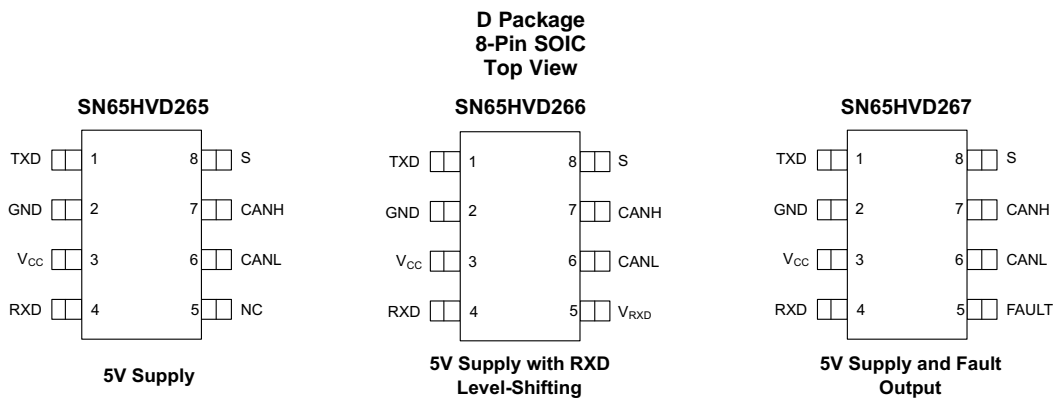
D Package
8-Pin SOIC
Top View

SN65HVD265

TXD 1
GND 2
$V_{CC}$ 3
RXD 4
8 S
7 CANH
6 CANL
5 NC

5V Supply

SN65HVD266

TXD 1
GND 2
$V_{CC}$ 3
RXD 4
8 S
7 CANH
6 CANL
5 $V_{RXD}$

5V Supply with RXD Level-Shifting

SN65HVD267

TXD 1
GND 2
$V_{CC}$ 3
RXD 4
8 S
7 CANH
6 CANL
5 FAULT

5V Supply and Fault Output